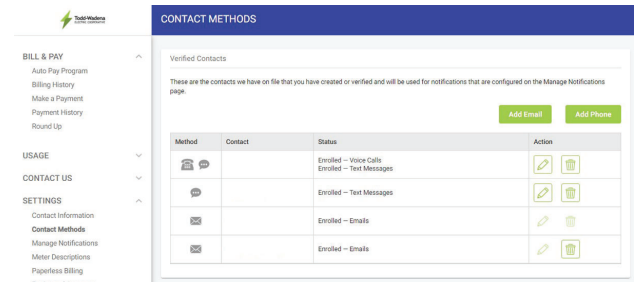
Todd-Wadena ELECTRIC COOPERATIVE

BILL & PAY
Auto Pay Program
Billing History
Make a Payment
Payment History
Round Up

USAGE

CONTACT US

SETTINGS
Contact Information
Contact Methods
Manage Notifications
Meter Descriptions
Paperless Billing

CONTACT METHODS

Verified Contacts

These are the contacts we have on file that you have created or verified and will be used for notifications that are configured on the Manage Notifications page.

Add Email
Add Phone

| Method | Contact | Status | Action |
|---|---|---|---|
| | | Enrolled — Voice Calls<br>Enrolled — Text Messages | |
| | | Enrolled — Text Messages | |
| | | Enrolled — Emails | |
| | | Enrolled — Emails | |